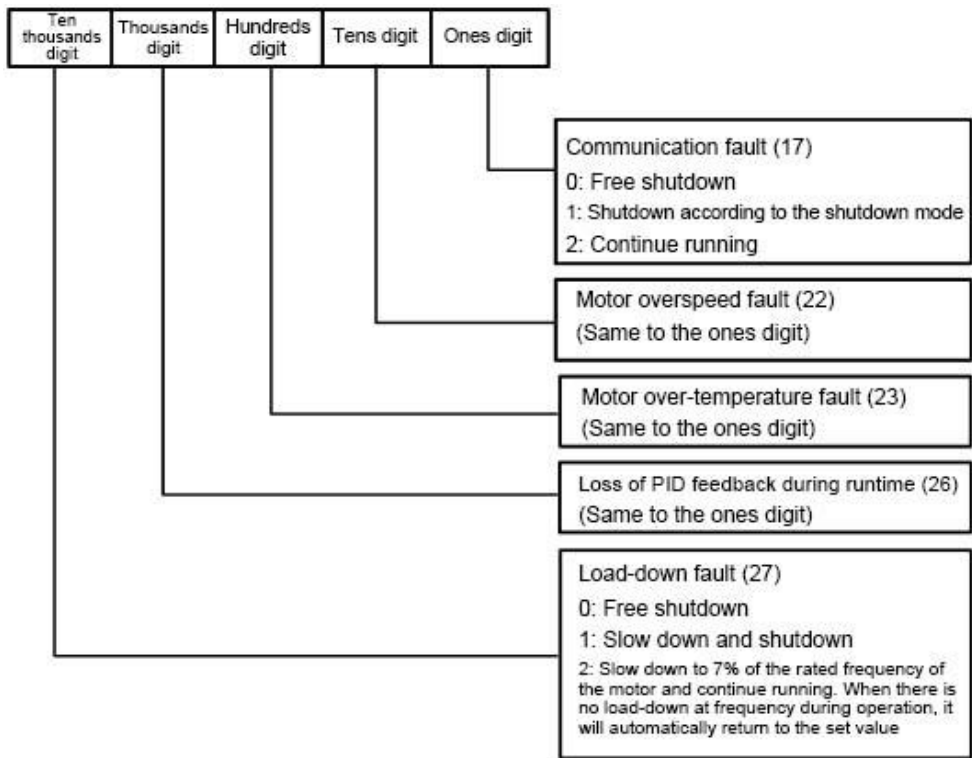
| Ten thousands digit | Thousands digit | Hundreds digit | Tens digit | Ones digit |
|---|---|---|---|---|

Communication fault (17)
0: Free shutdown
1: Shutdown according to the shutdown mode
2: Continue running

Motor overspeed fault (22)
(Same to the ones digit)

Motor over-temperature fault (23)
(Same to the ones digit)

Loss of PID feedback during runtime (26)
(Same to the ones digit)

Load-down fault (27)
0: Free shutdown
1: Slow down and shutdown
2: Slow down to 7% of the rated frequency of the motor and continue running. When there is no load-down at frequency during operation, it will automatically return to the set value